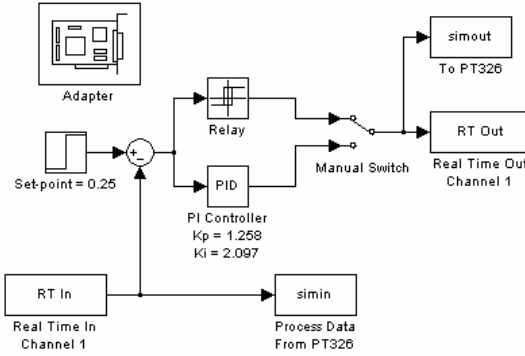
Adapter

simout
To PT326

Set-point = 0.25

+
-

Relay

Manual Switch

RT Out
Real Time Out
Channel 1

PID
PI Controller
Kp = 1.258
Ki = 2.097

RT In
Real Time In
Channel 1

simin
Process Data
From PT326